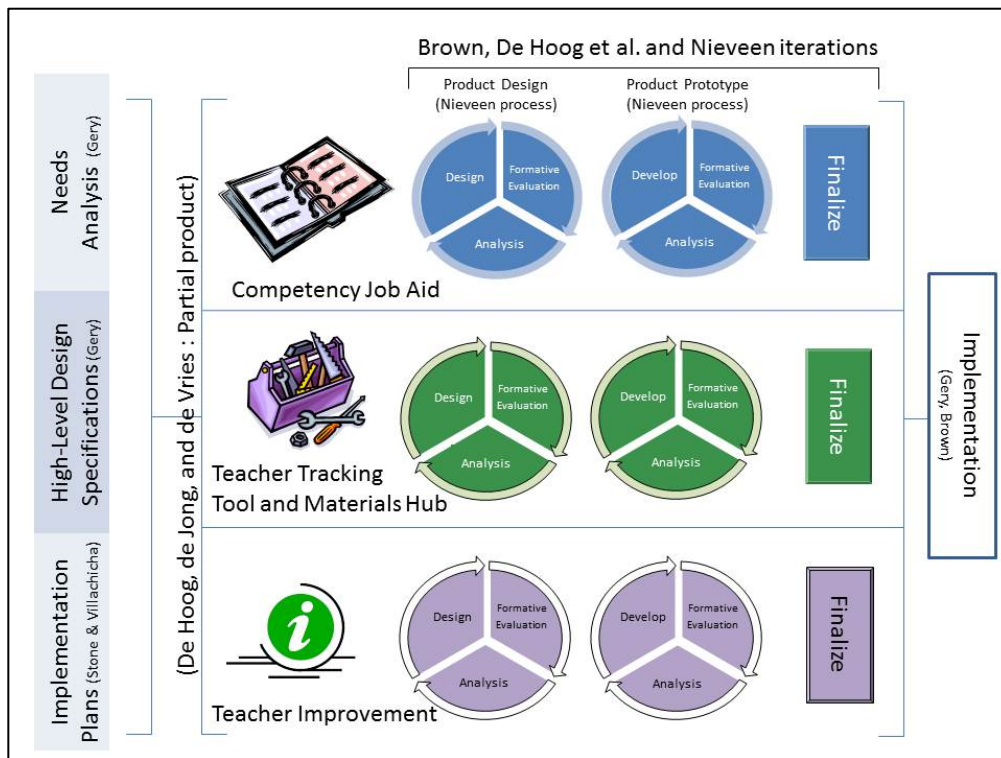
Brown, De Hoog et al. and Nieveen iterations

Needs Analysis (Gery)

High-Level Design Specifications (Gery)

Implementation Plans (Stone & Villachicha)

(De Hoog, de Jong, and de Vries : Partial product)

Product Design (Nieveen process)

Product Prototype (Nieveen process)

Design

Formative Evaluation

Analysis

Develop

Formative Evaluation

Analysis

Finalize

Competency Job Aid

Design

Formative Evaluation

Analysis

Develop

Formative Evaluation

Analysis

Finalize

Teacher Tracking Tool and Materials Hub

Design

Formative Evaluation

Analysis

Develop

Formative Evaluation

Analysis

Finalize

Teacher Improvement

Implementation (Gery, Brown)